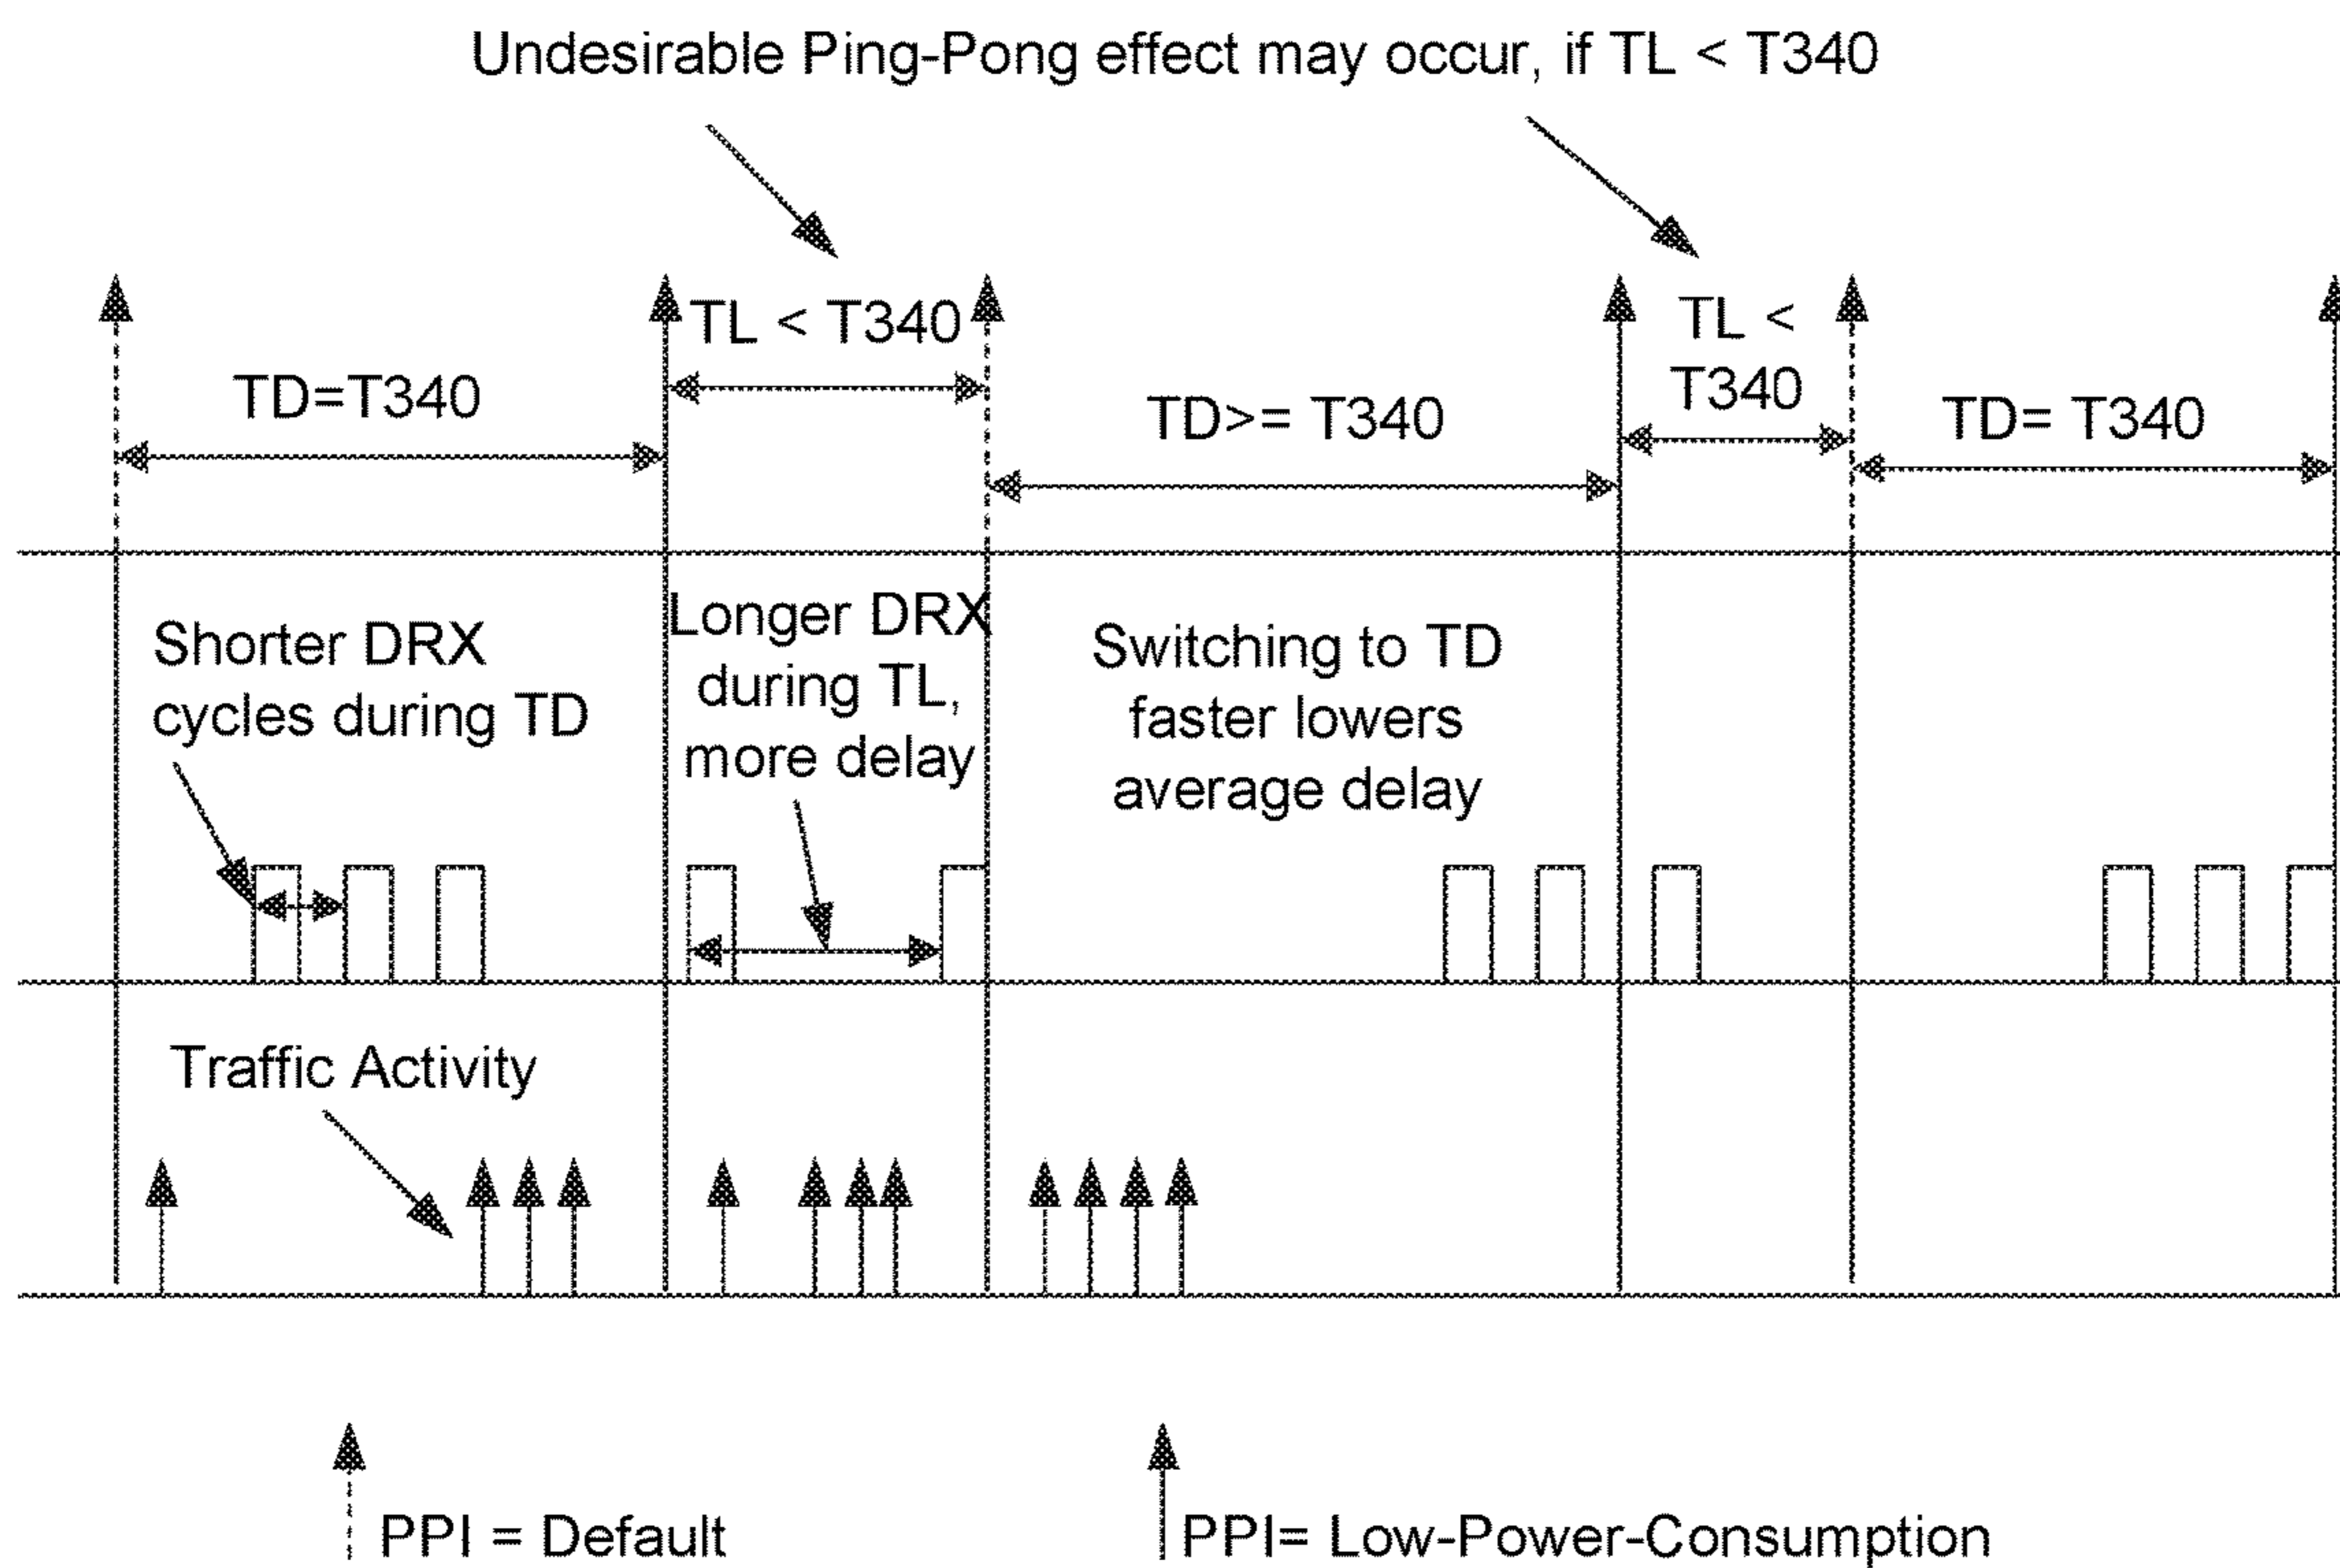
Undesirable Ping-Pong effect may occur, if TL < T340

TL < T340

TD=T340

TD>= T340

TL < T340

TD= T340

Shorter DRX cycles during TD

Longer DRX during TL, more delay

Switching to TD faster lowers average delay

Traffic Activity

PPI = Default

PPI= Low-Power-Consumption